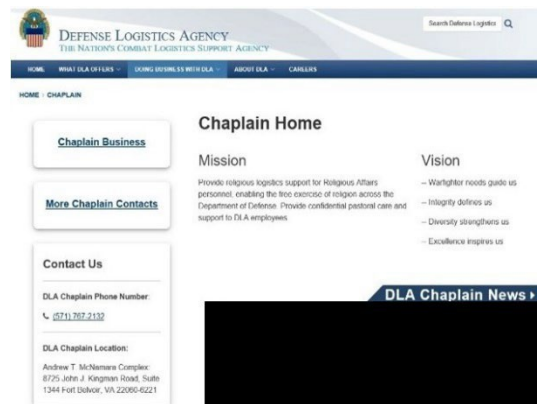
DEFENSE LOGISTICS AGENCY
THE NATION'S COMBAT LOGISTICS SUPPORT AGENCY

Search Defense Logistics

HOME WHAT DLA OFFERS DOING BUSINESS WITH DLA ABOUT DLA CAREERS

HOME › CHAPLAIN

Chaplain Business

More Chaplain Contacts

Contact Us

DLA Chaplain Phone Number:

(571) 767-2132

DLA Chaplain Location:

Andrew T. McNamara Complex 8725 John J. Kingman Road, Suite 1344 Fort Belvoir, VA 22060-6221

Chaplain Home

Mission

Provide religious logistics support for Religious Affairs personnel, enabling the free exercise of religion across the Department of Defense. Provide confidential pastoral care and support to DLA employees.

Vision

– Warfighter needs guide us

– Integrity defines us

– Diversity strengthens us

– Excellence inspires us

DLA Chaplain News